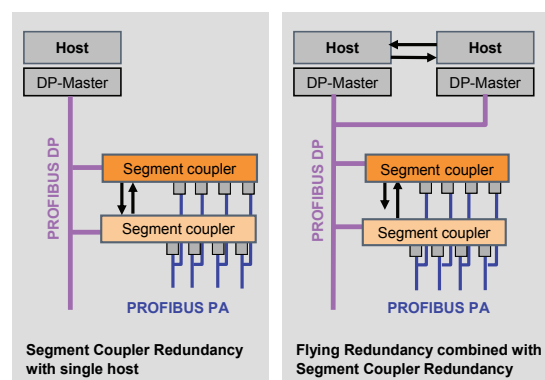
Host

DP-Master

PROFIBUS DP

Segment coupler

Segment coupler

PROFIBUS PA

Segment Coupler Redundancy with single host

Host

Host

DP-Master

DP-Master

PROFIBUS DP

Segment coupler

Segment coupler

PROFIBUS PA

Flying Redundancy combined with Segment Coupler Redundancy